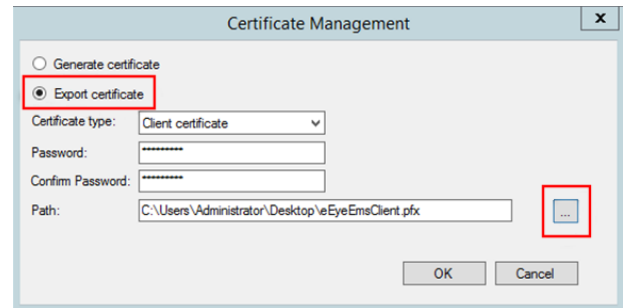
Certificate Management

x

Generate certificate

Export certificate

Certificate type: Client certificate

Password: ••••••••••

Confirm Password: ••••••••••

Path: C:\Users\Administrator\Desktop\eEyeEmsClient.pfx ...

OK Cancel